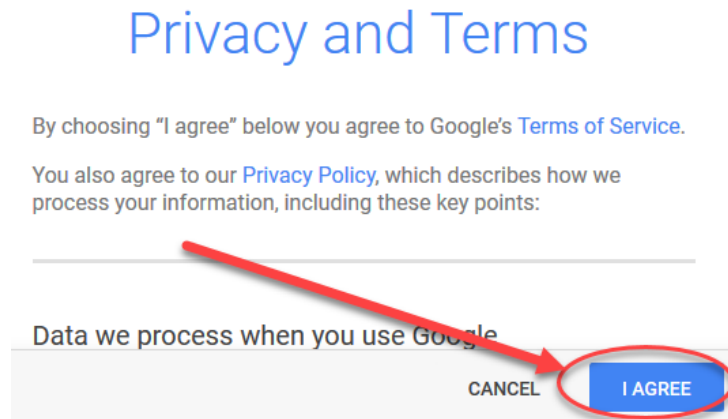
Privacy and Terms

By choosing “I agree” below you agree to Google's Terms of Service.

You also agree to our Privacy Policy, which describes how we process your information, including these key points:

Data we process when you use Google

CANCEL

I AGREE